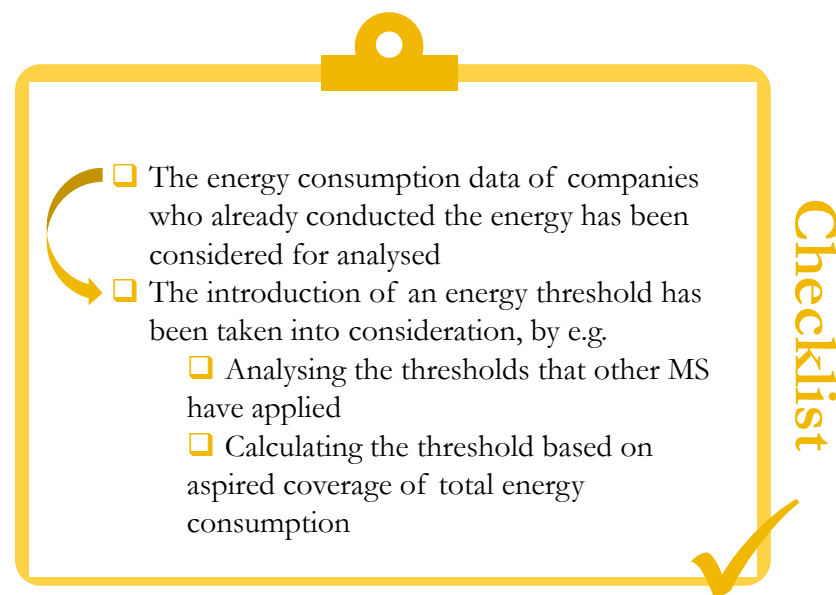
❑ The energy consumption data of companies who already conducted the energy has been considered for analysed

❑ The introduction of an energy threshold has been taken into consideration, by e.g.

❑ Analysing the thresholds that other MS have applied

❑ Calculating the threshold based on aspired coverage of total energy consumption

Checklist